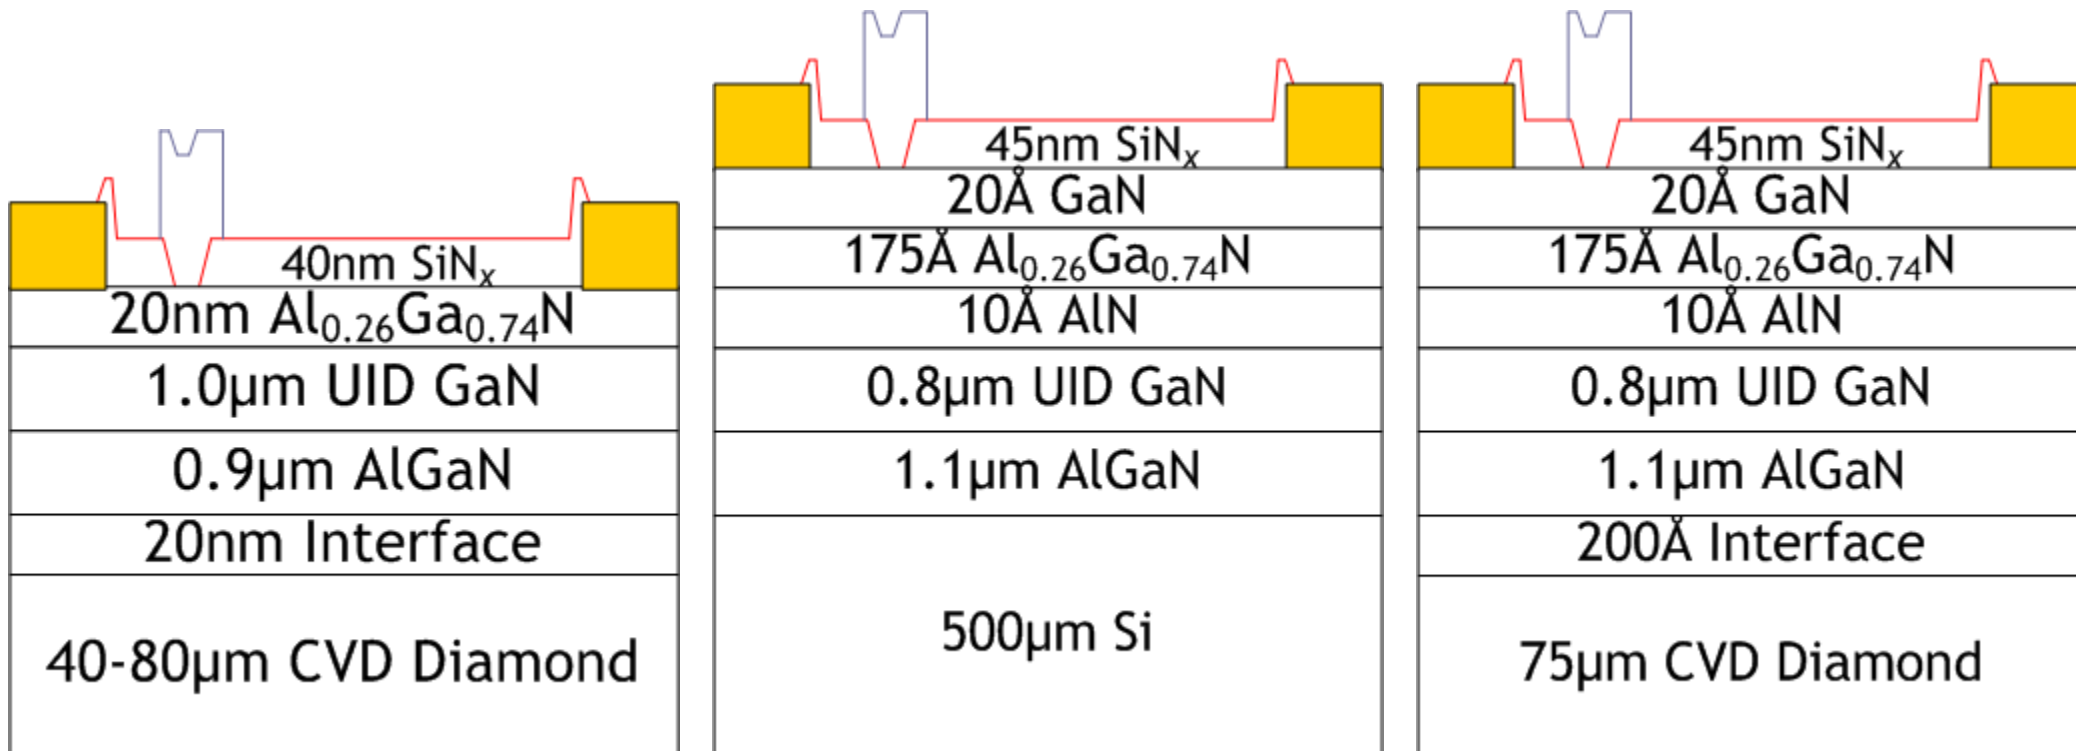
40nm $SiN_x$
20nm $Al_{0.26}Ga_{0.74}N$
1.0μm UID GaN
0.9μm AlGaN
20nm Interface
40-80μm CVD Diamond

45nm $SiN_x$
20Å GaN
175Å $Al_{0.26}Ga_{0.74}N$
10Å AlN
0.8μm UID GaN
1.1μm AlGaN
500μm Si

45nm $SiN_x$
20Å GaN
175Å $Al_{0.26}Ga_{0.74}N$
10Å AlN
0.8μm UID GaN
1.1μm AlGaN
200Å Interface
75μm CVD Diamond